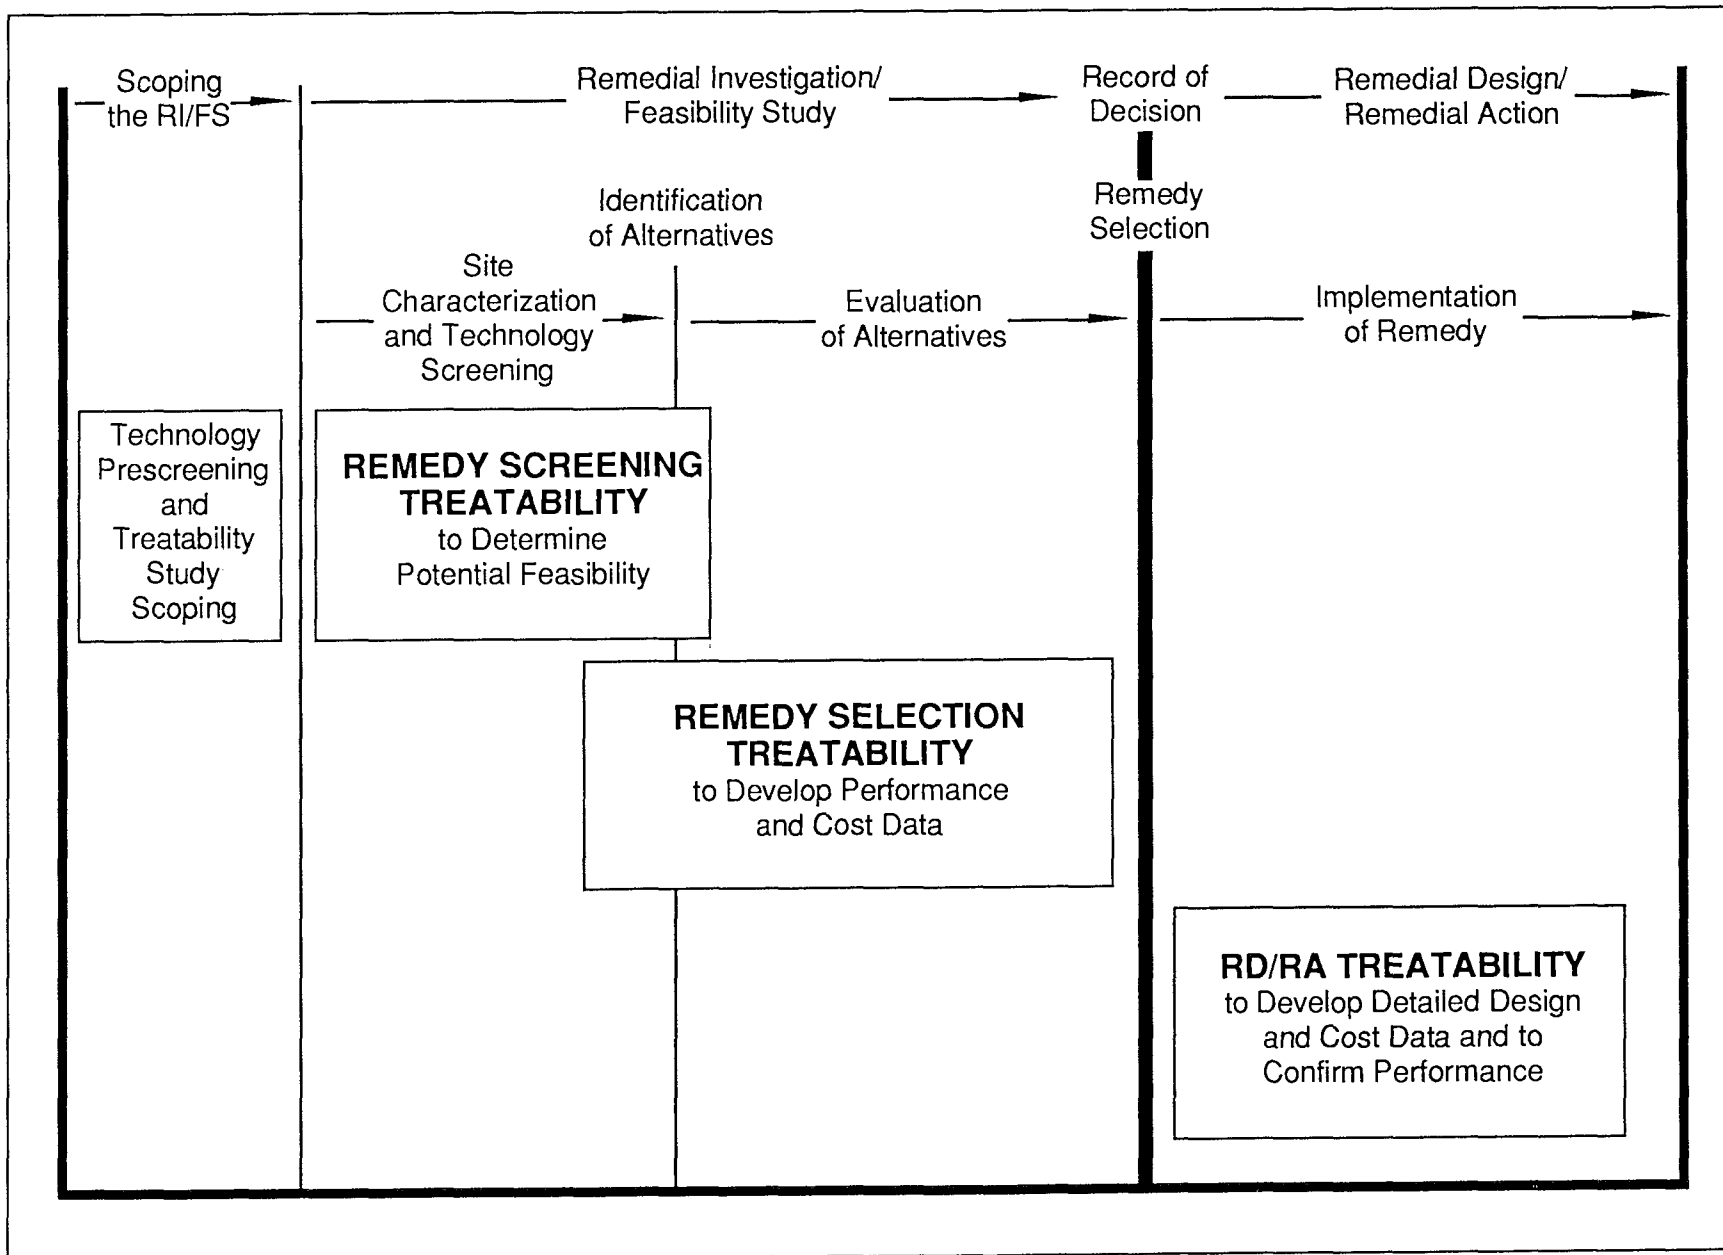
Scoping the RI/FS

Remedial Investigation/ Feasibility Study

Record of Decision

Remedial Design/ Remedial Action

Identification of Alternatives

Remedy Selection

Site Characterization and Technology Screening

Evaluation of Alternatives

Implementation of Remedy

Technology Prescreening and Treatability Study Scoping

REMEDY SCREENING TREATABILITY
to Determine Potential Feasibility

REMEDY SELECTION TREATABILITY
to Develop Performance and Cost Data

RD/RA TREATABILITY
to Develop Detailed Design and Cost Data and to Confirm Performance